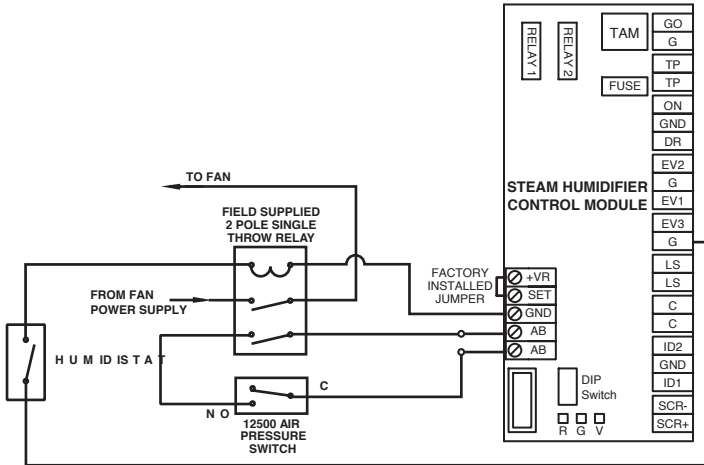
RELAY 1

RELAY 2

TAM

FUSE

GO
G
TP
TP
ON
GND
DR
EV2
G
EV1
EV3
G
LS
LS
C
C
ID2
GND
ID1
SCR-
SCR+

STEAM HUMIDIFIER CONTROL MODULE

TO FAN

FIELD SUPPLIED 2 POLE SINGLE THROW RELAY

FROM FAN POWER SUPPLY

FACTORY INSTALLED JUMPER

+VR
SET
GND
AB
AB

H U M ID IS T A T

C

N O

12500 AIR PRESSURE SWITCH

DIP Switch

R G V